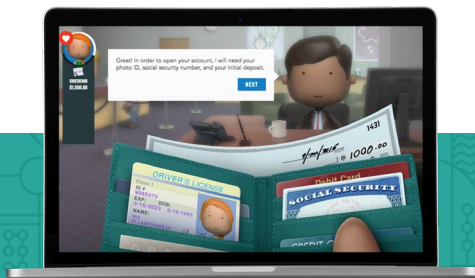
CHECKING
$1,500.00

Great! In order to open your account, I will need your photo ID, social security number, and your initial deposit.

NEXT

1431

$ 1000.00

DRIVER'S LICENSE

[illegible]
ID #
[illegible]
EXP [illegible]
DOB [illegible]
NAME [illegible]

Debit Card

SOCIAL SECURITY

CREDIT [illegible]